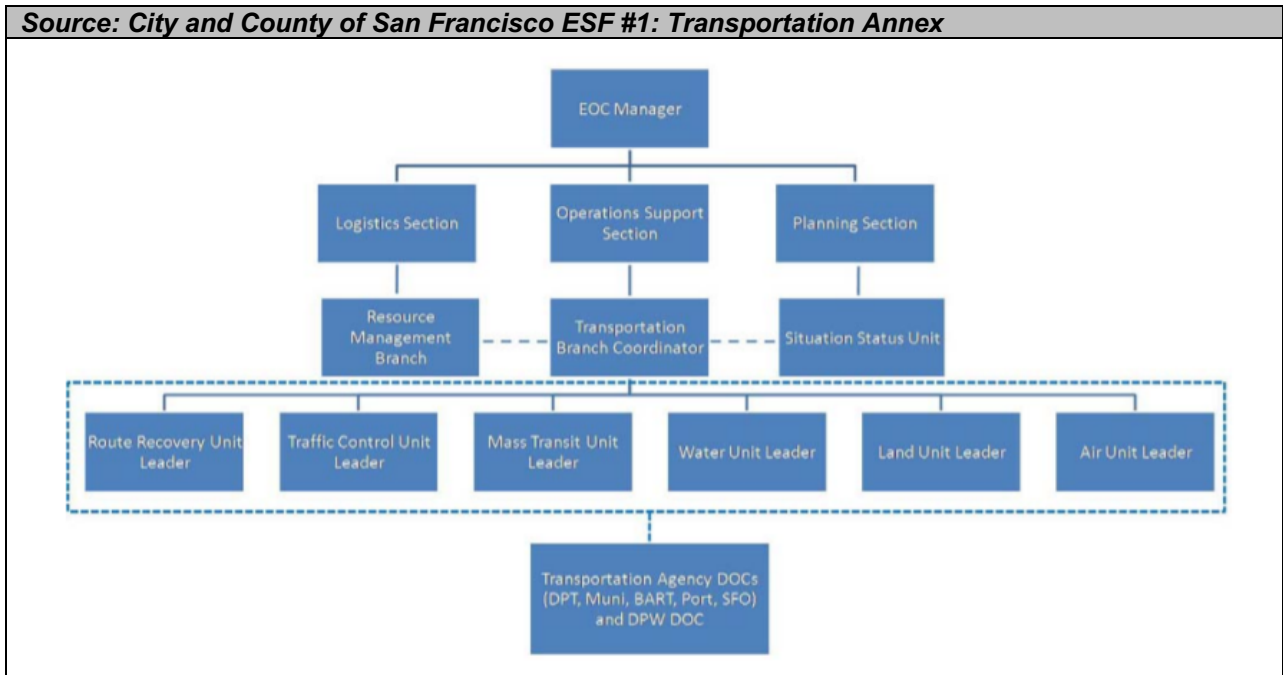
Source: City and County of San Francisco ESF #1: Transportation Annex

EOC Manager

Logistics Section

Operations Support Section

Planning Section

Resource Management Branch

Transportation Branch Coordinator

Situation Status Unit

Route Recovery Unit Leader

Traffic Control Unit Leader

Mass Transit Unit Leader

Water Unit Leader

Land Unit Leader

Air Unit Leader

Transportation Agency DOCs (DPT, Muni, BART, Port, SFO) and DPW DOC